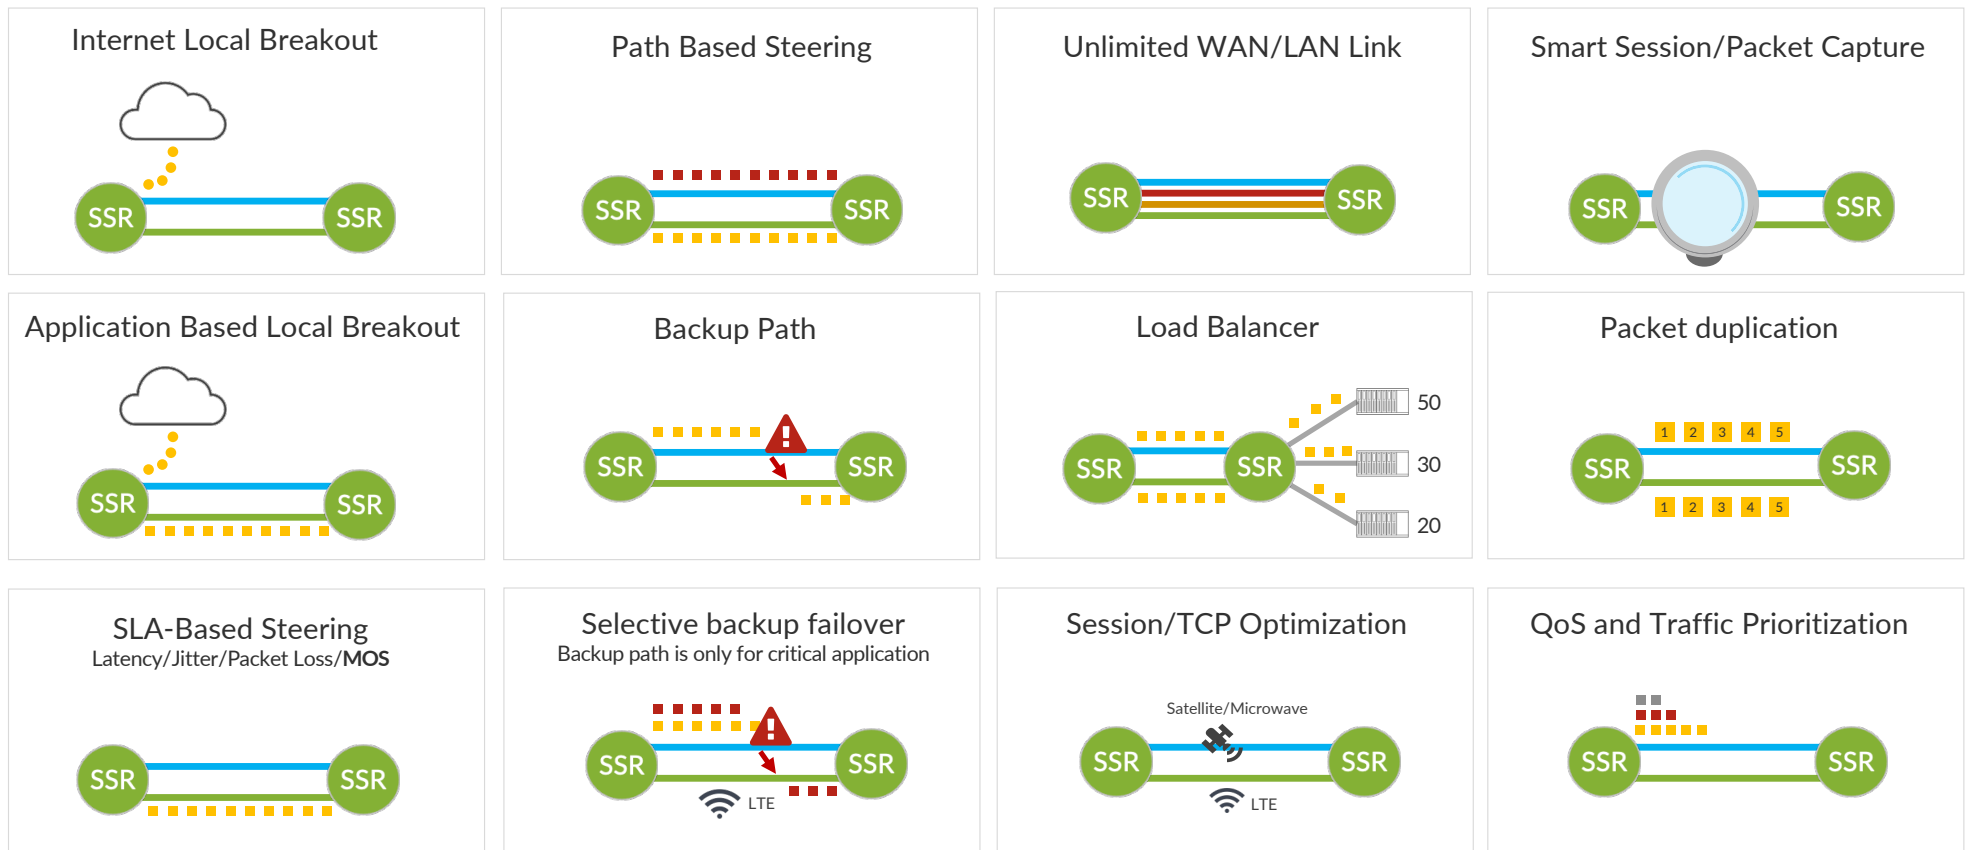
Internet Local Breakout

SSR SSR

Path Based Steering

SSR SSR

Unlimited WAN/LAN Link

SSR SSR

Smart Session/Packet Capture

SSR SSR

Application Based Local Breakout

SSR SSR

Backup Path

SSR SSR

Load Balancer

SSR SSR

50

30

20

Packet duplication

1 2 3 4 5

SSR SSR

1 2 3 4 5

SLA-Based Steering
Latency/Jitter/Packet Loss/MOS

SSR SSR

Selective backup failover
Backup path is only for critical application

SSR SSR

LTE

Session/TCP Optimization

Satellite/Microwave

SSR SSR

LTE

QoS and Traffic Prioritization

SSR SSR